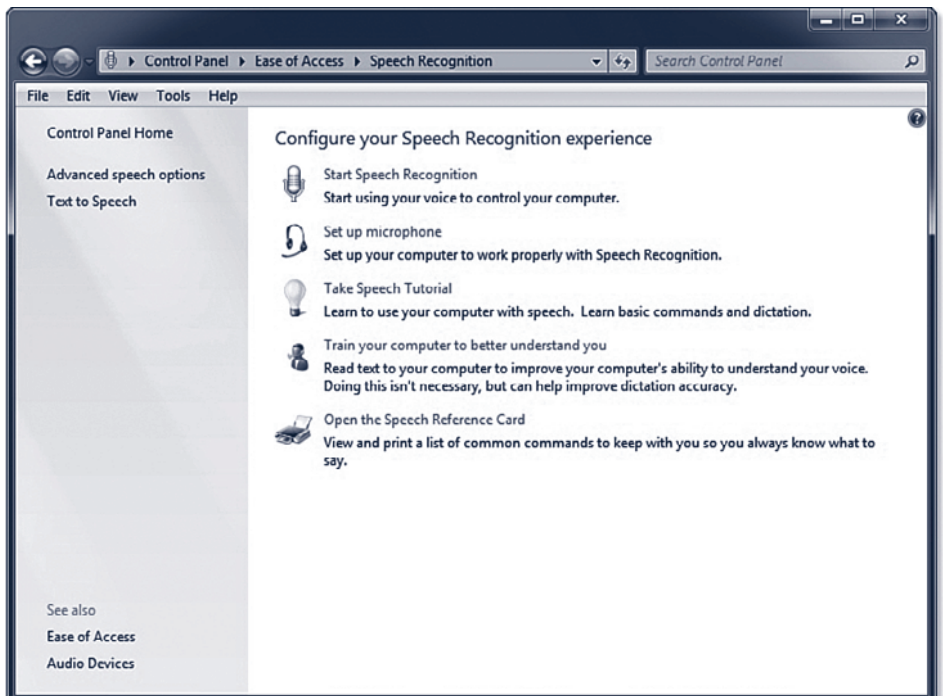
Control Panel ▸ Ease of Access ▸ Speech Recognition

Search Control Panel

File Edit View Tools Help

Control Panel Home

Advanced speech options

Text to Speech

Configure your Speech Recognition experience

Start Speech Recognition

Start using your voice to control your computer.

Set up microphone

Set up your computer to work properly with Speech Recognition.

Take Speech Tutorial

Learn to use your computer with speech. Learn basic commands and dictation.

Train your computer to better understand you

Read text to your computer to improve your computer's ability to understand your voice. Doing this isn't necessary, but can help improve dictation accuracy.

Open the Speech Reference Card

View and print a list of common commands to keep with you so you always know what to say.

See also

Ease of Access

Audio Devices